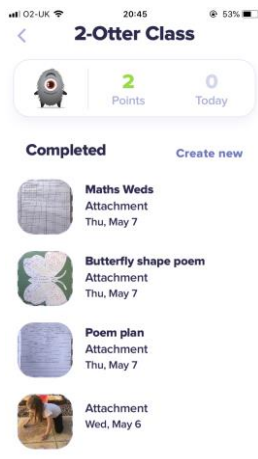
O2-UK 20:45 53%

<

2-Otter Class

2
Points

0
Today

Completed

Create new

Maths Weds
Attachment
Thu, May 7

Butterfly shape poem
Attachment
Thu, May 7

Poem plan
Attachment
Thu, May 7

Attachment
Wed, May 6